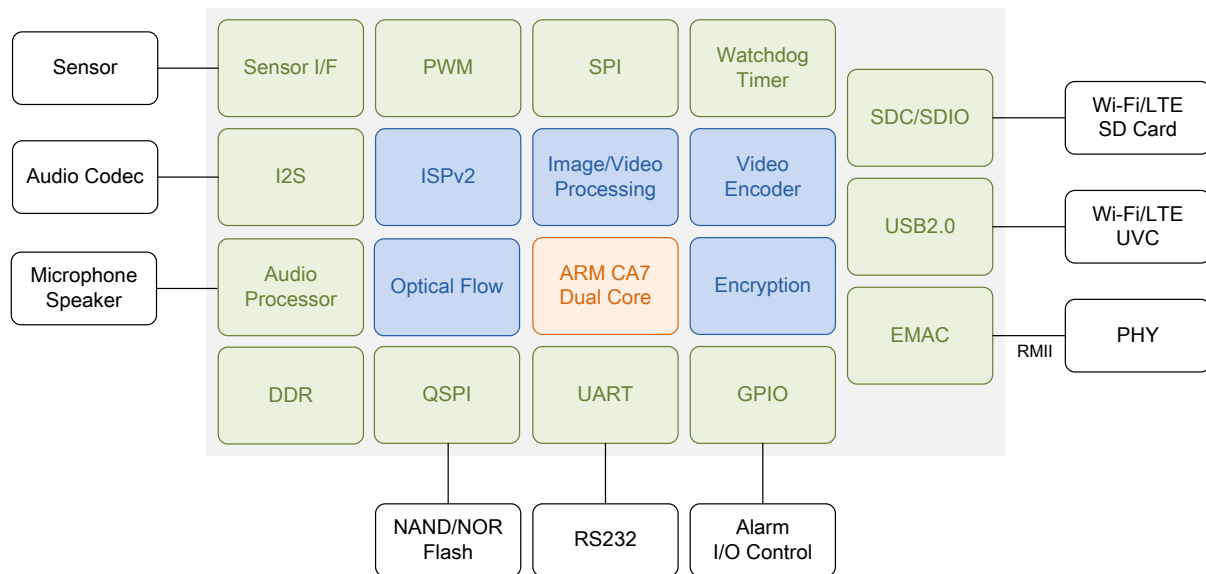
Sensor

Sensor I/F

PWM

SPI

Watchdog Timer

SDC/SDIO

Wi-Fi/LTE SD Card

Audio Codec

I2S

ISPv2

Image/Video Processing

Video Encoder

USB2.0

Wi-Fi/LTE UVC

Microphone Speaker

Audio Processor

Optical Flow

ARM CA7 Dual Core

Encryption

EMAC

RMII

PHY

DDR

QSPI

UART

GPIO

NAND/NOR Flash

RS232

Alarm I/O Control